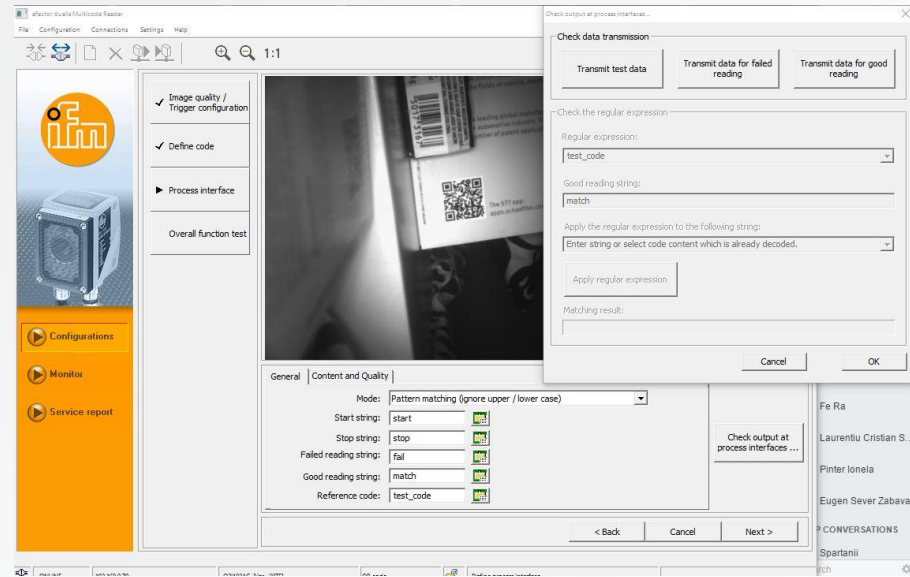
efector dualis Multicode Reader
File Configuration Connections Settings Help
1:1
ifm
Image quality / Trigger configuration
Define code
Process interface
Overall function test
Configurations
Monitor
Service report
General | Content and Quality
Mode: Pattern matching (ignore upper / lower case)
Start string: start
Stop string: stop
Failed reading string: fail
Good reading string: match
Reference code: test_code
Check output at process interfaces ...
< Back
Cancel
Next >
Check output at process interfaces ...
Check data transmission
Transmit test data
Transmit data for failed reading
Transmit data for good reading
Check the regular expression
Regular expression:
test_code
Good reading string:
match
Apply the regular expression to the following string:
Enter string or select code content which is already decoded.
Apply regular expression
Matching result:
Cancel
OK
Fe Ra
Laurentiu Cristian S...
Pinter Ionela
Eugen Sever Zabava
CONVERSATIONS
Spartanii
rch
ONLINE
Define process interface